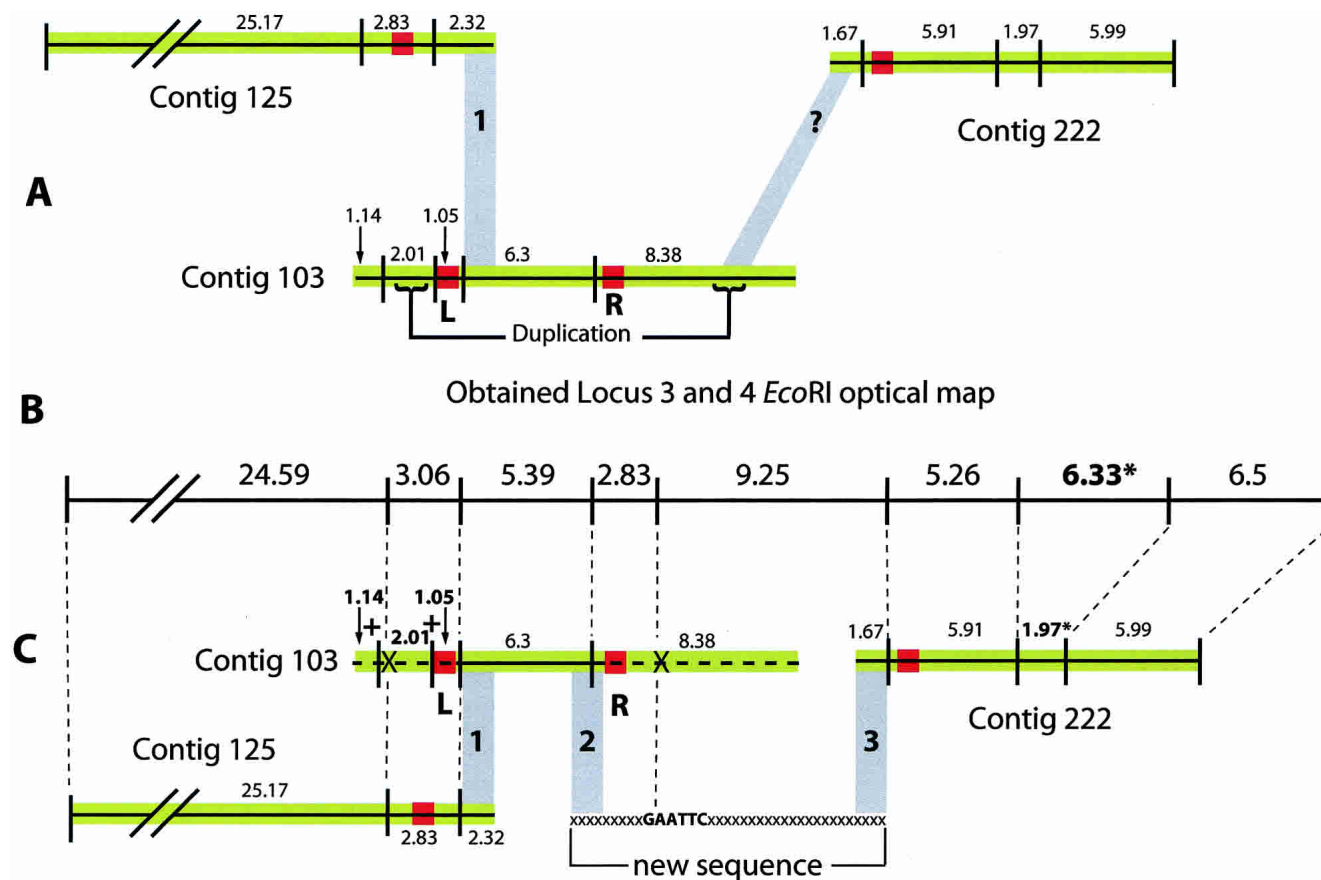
A

25.17
2.83
2.32
Contig 125
1
1.67
5.91
1.97
5.99
?
Contig 222
1.14
1.05
2.01
6.3
8.38
Contig 103
L
R
Duplication

B

Obtained Locus 3 and 4 *Eco*RI optical map

24.59
3.06
5.39
2.83
9.25
5.26
**6.33***
6.5

C

1.14
+
1.05
+
2.01
6.3
8.38
Contig 103
L
R
1.67
5.91
1.97*
5.99
Contig 222
Contig 125
1
2
3
25.17
2.83
2.32
xxxxxxxxxGAATTCxxxxxxxxxxxxxxxxxxxxxx
new sequence